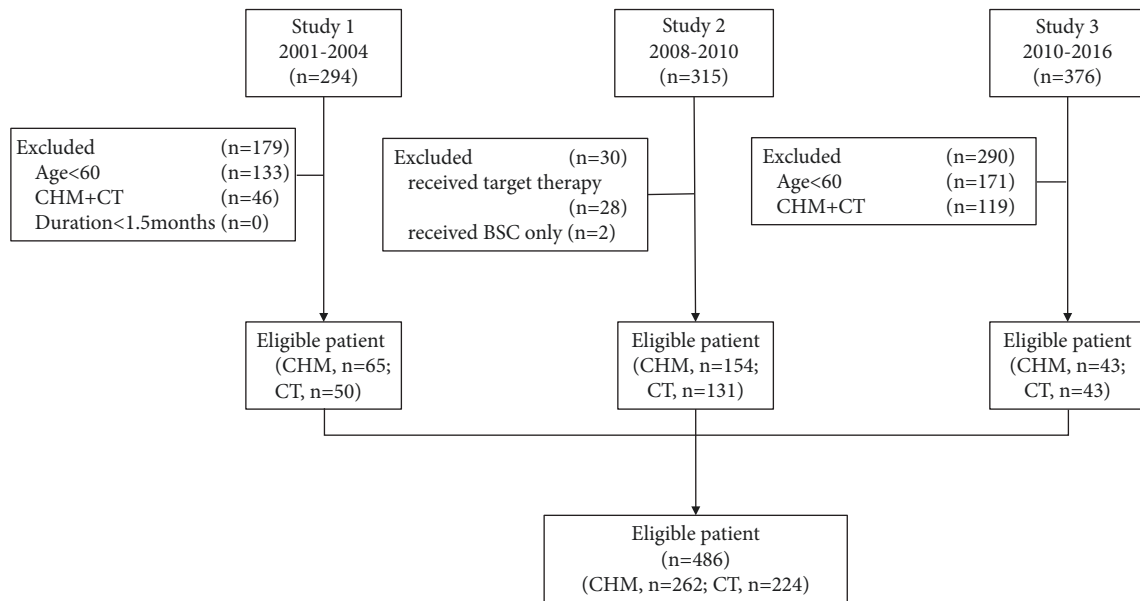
Study 1
2001-2004
(n=294)

Study 2
2008-2010
(n=315)

Study 3
2010-2016
(n=376)

Excluded (n=179)
Age<60 (n=133)
CHM+CT (n=46)
Duration<1.5months (n=0)

Excluded (n=30)
received target therapy (n=28)
received BSC only (n=2)

Excluded (n=290)
Age<60 (n=171)
CHM+CT (n=119)

Eligible patient
(CHM, n=65;
CT, n=50)

Eligible patient
(CHM, n=154;
CT, n=131)

Eligible patient
(CHM, n=43;
CT, n=43)

Eligible patient
(n=486)
(CHM, n=262; CT, n=224)